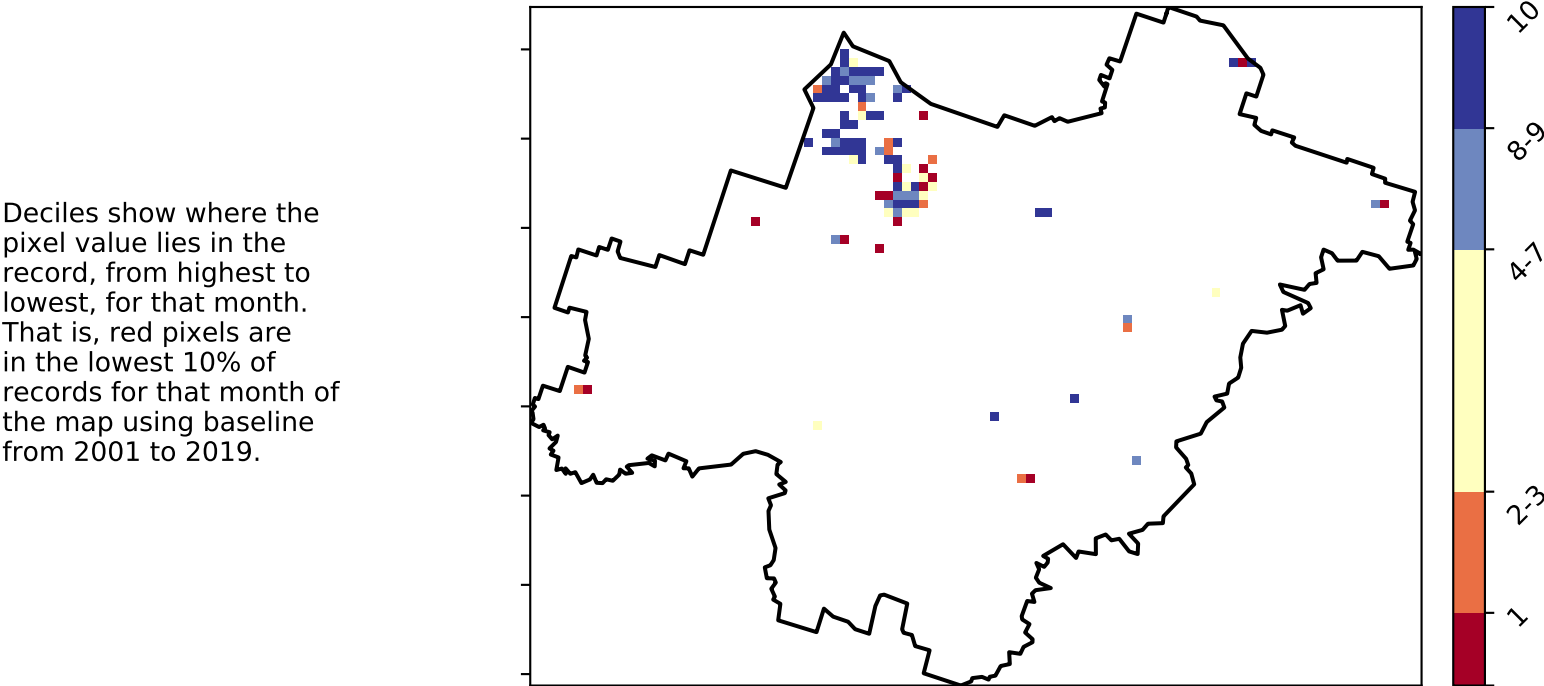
Deciles show where the pixel value lies in the record, from highest to lowest, for that month. That is, red pixels are in the lowest 10% of records for that month of the map using baseline from 2001 to 2019.

10
8-9
4-7
2-3
1